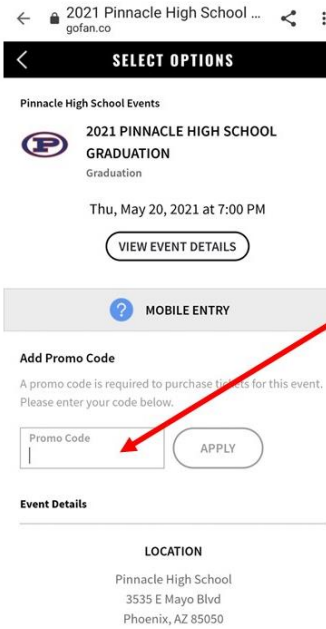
2021 Pinnacle High School ...
gofan.co

SELECT OPTIONS

Pinnacle High School Events

P

2021 PINNACLE HIGH SCHOOL GRADUATION
Graduation

Thu, May 20, 2021 at 7:00 PM

VIEW EVENT DETAILS

?
MOBILE ENTRY

Add Promo Code

A promo code is required to purchase tickets for this event. Please enter your code below.

Promo Code

APPLY

Event Details

LOCATION

Pinnacle High School
3535 E Mayo Blvd
Phoenix, AZ 85050